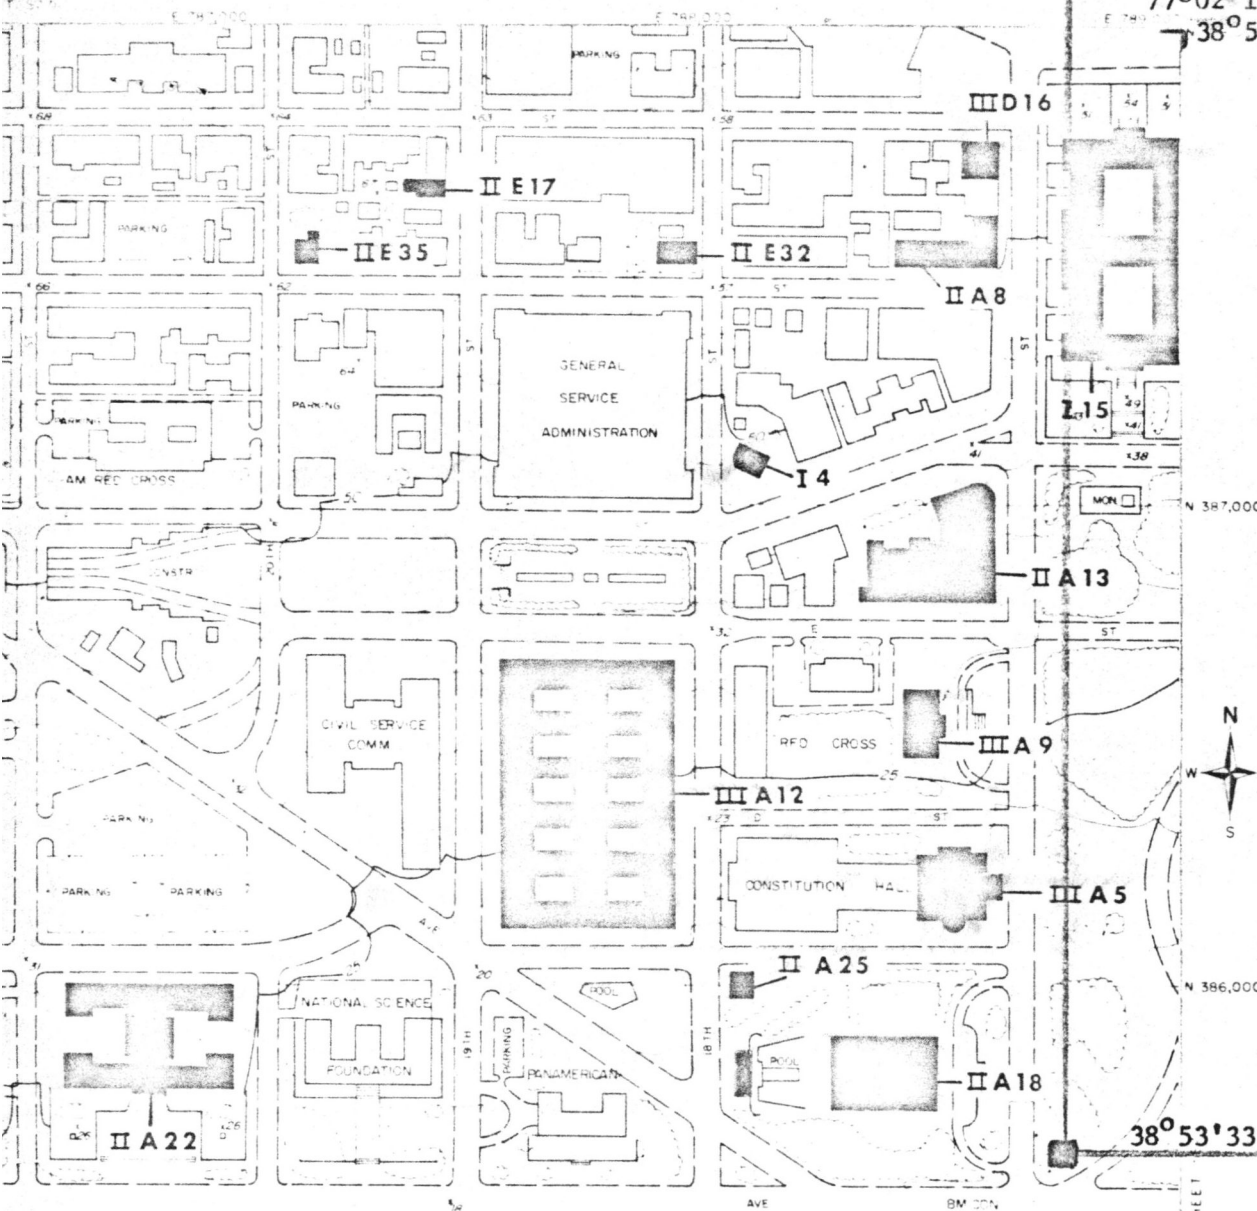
E 786,000
E 788,000
$77^{\circ}02'1$
$38^{\circ}5$
PARKING
III D16
68
64
63
ST
58
II E17
PARKING
II E35
II E32
II A8
66
62
57
ST
GENERAL
SERVICE
ADMINISTRATION
ST
ST
PARKING
64
PARKING
I 15
AM RED CROSS
I 4
41
38
50
MON
N 387,000
20TH
CONSTR
II A13
32
E
ST
CIVIL SERVICE
COMM
RED CROSS
III A9
N
W
S
III A12
25
PARKING
23
D
ST
PARKING
PARKING
CONSTITUTION HALL
III A5
41
26
20
POOL
II A25
N 386,000
NATIONAL SCIENCE
FOUNDATION
19TH
PARKING
PANAMERICAN
18TH
POOL
II A18
II A22
26
$38^{\circ}53'33$
AVE
BM CON